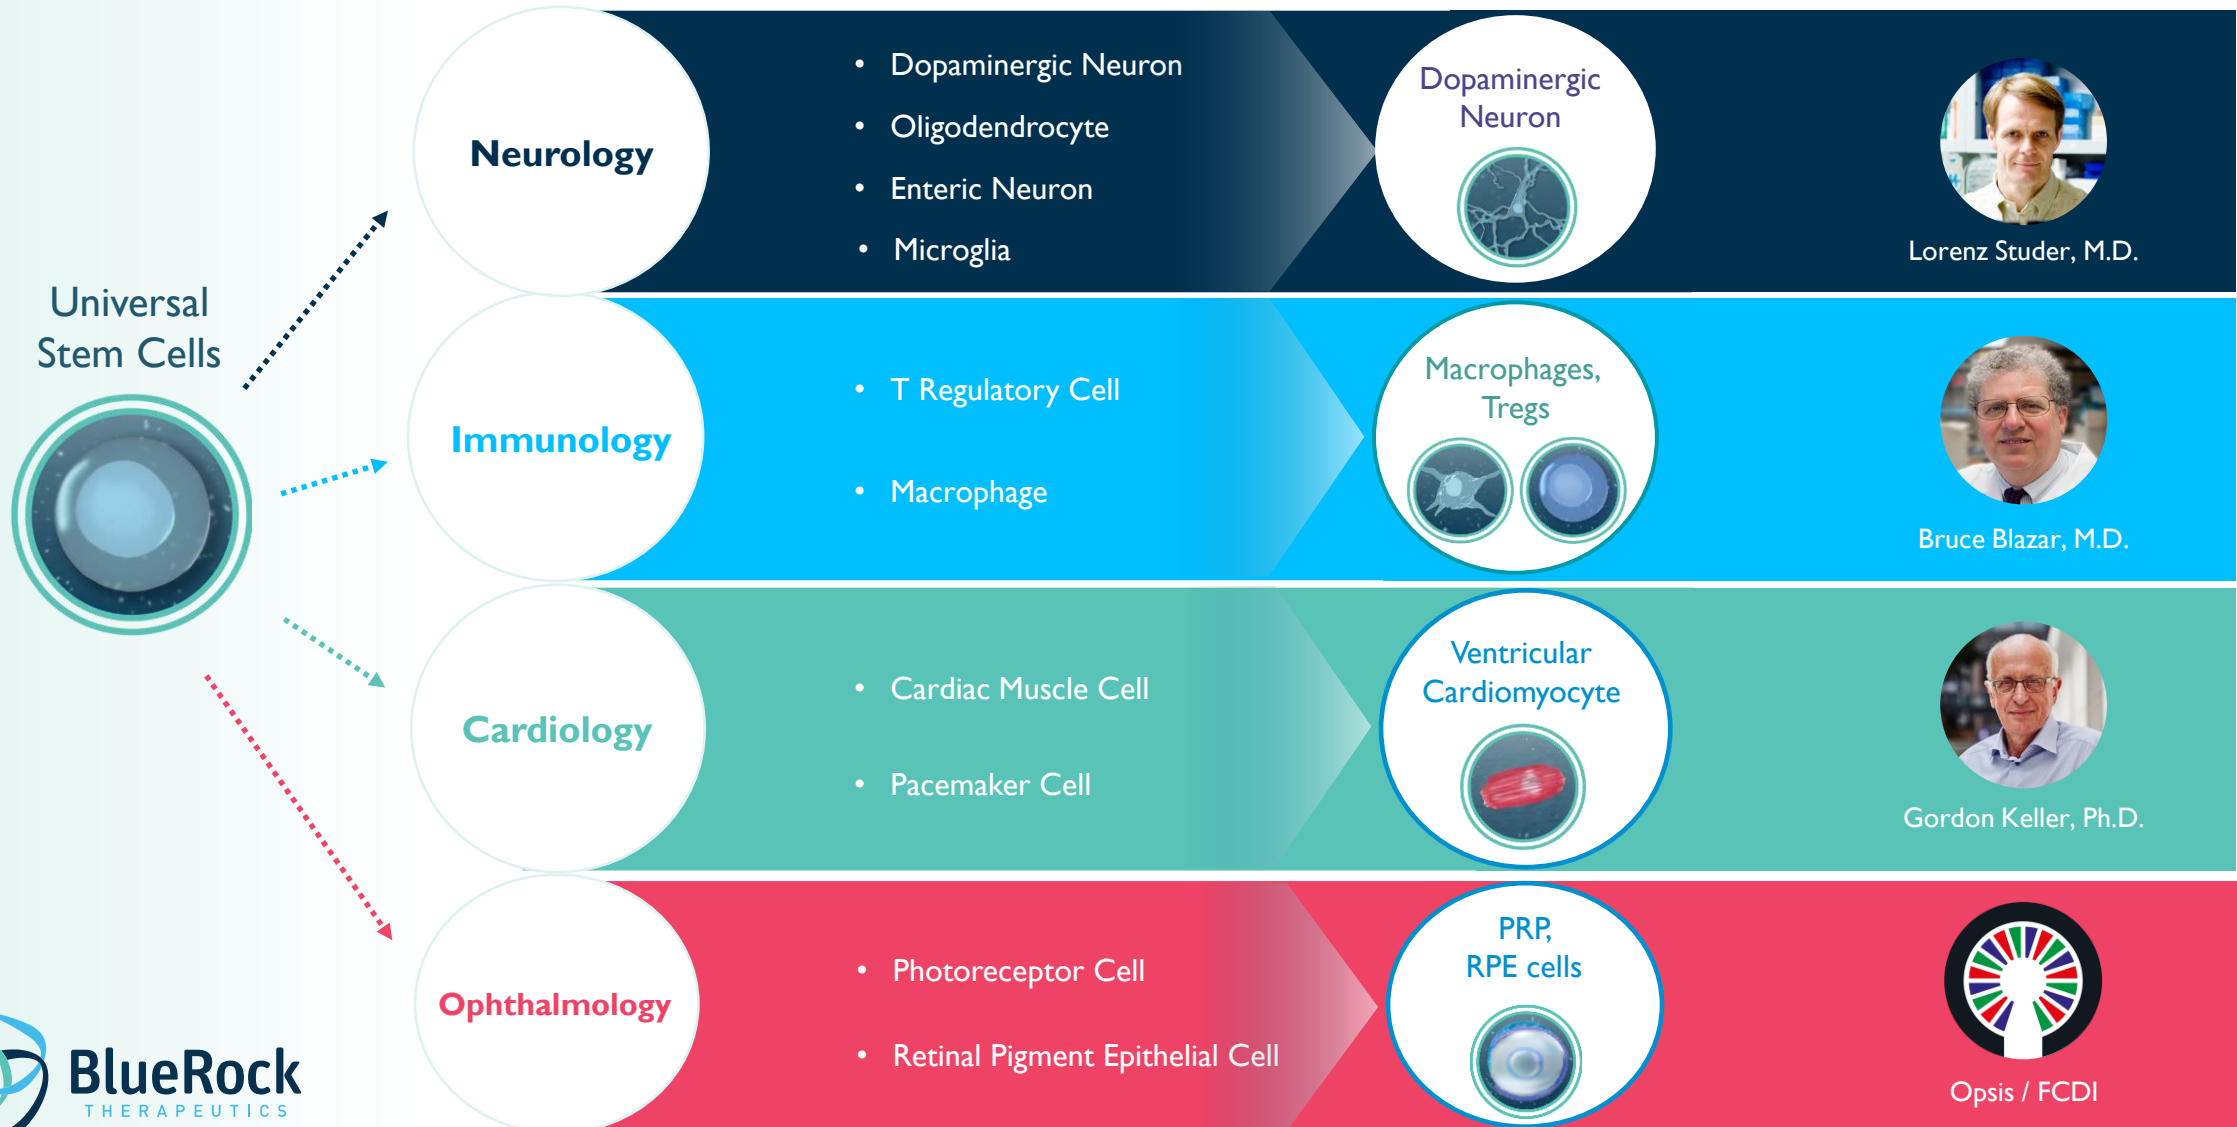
Universal Stem Cells

Neurology

- Dopaminergic Neuron
- Oligodendrocyte
- Enteric Neuron
- Microglia

Dopaminergic Neuron

Lorenz Studer, M.D.

Immunology

- T Regulatory Cell
- Macrophage

Macrophages, Tregs

Bruce Blazar, M.D.

Cardiology

- Cardiac Muscle Cell
- Pacemaker Cell

Ventricular Cardiomyocyte

Gordon Keller, Ph.D.

Ophthalmology

- Photoreceptor Cell
- Retinal Pigment Epithelial Cell

PRP, RPE cells

Opsis / FCDI

BlueRock THERAPEUTICS